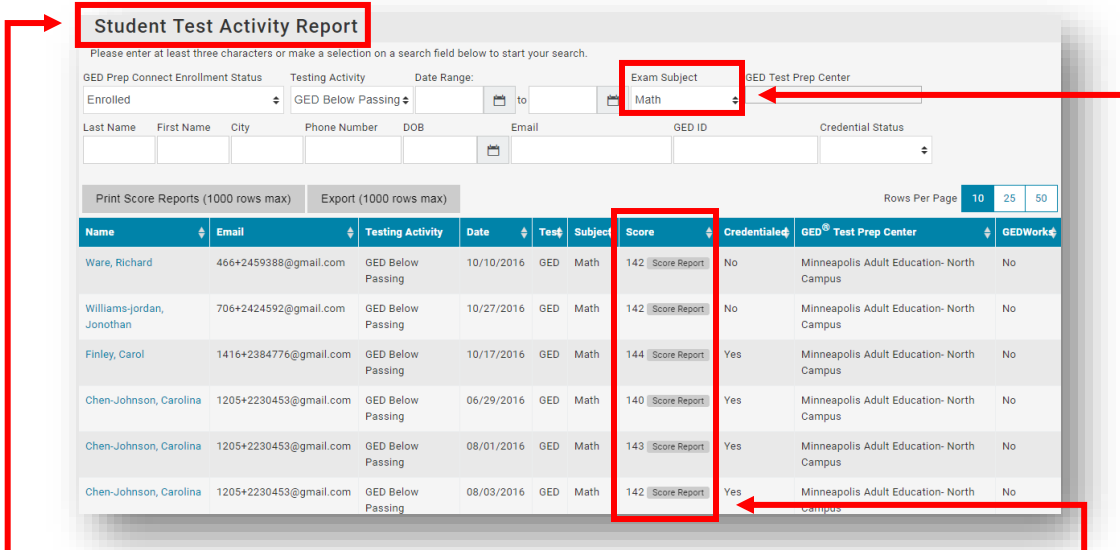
Student Test Activity Report

Please enter at least three characters or make a selection on a search field below to start your search.

GED Prep Connect Enrollment Status
Enrolled

Testing Activity
GED Below Passing

Date Range:
to

Exam Subject
Math

GED Test Prep Center

Last Name

First Name

City

Phone Number

DOB

Email

GED ID

Credential Status

Print Score Reports (1000 rows max)

Export (1000 rows max)

Rows Per Page 10 25 50

| Name | Email | Testing Activity | Date | Test | Subject | Score | Credentialed | GED® Test Prep Center | GEDWorks |
|---|---|---|---|---|---|---|---|---|---|
| Ware, Richard | 466+2459388@gmail.com | GED Below Passing | 10/10/2016 | GED | Math | 142 Score Report | No | Minneapolis Adult Education- North Campus | No |
| Williams-jordan, Jonothan | 706+2424592@gmail.com | GED Below Passing | 10/27/2016 | GED | Math | 142 Score Report | No | Minneapolis Adult Education- North Campus | No |
| Finley, Carol | 1416+2384776@gmail.com | GED Below Passing | 10/17/2016 | GED | Math | 144 Score Report | Yes | Minneapolis Adult Education- North Campus | No |
| Chen-Johnson, Carolina | 1205+2230453@gmail.com | GED Below Passing | 06/29/2016 | GED | Math | 140 Score Report | Yes | Minneapolis Adult Education- North Campus | No |
| Chen-Johnson, Carolina | 1205+2230453@gmail.com | GED Below Passing | 08/01/2016 | GED | Math | 143 Score Report | Yes | Minneapolis Adult Education- North Campus | No |
| Chen-Johnson, Carolina | 1205+2230453@gmail.com | GED Below Passing | 08/03/2016 | GED | Math | 142 Score Report | Yes | Minneapolis Adult Education- North Campus | No |